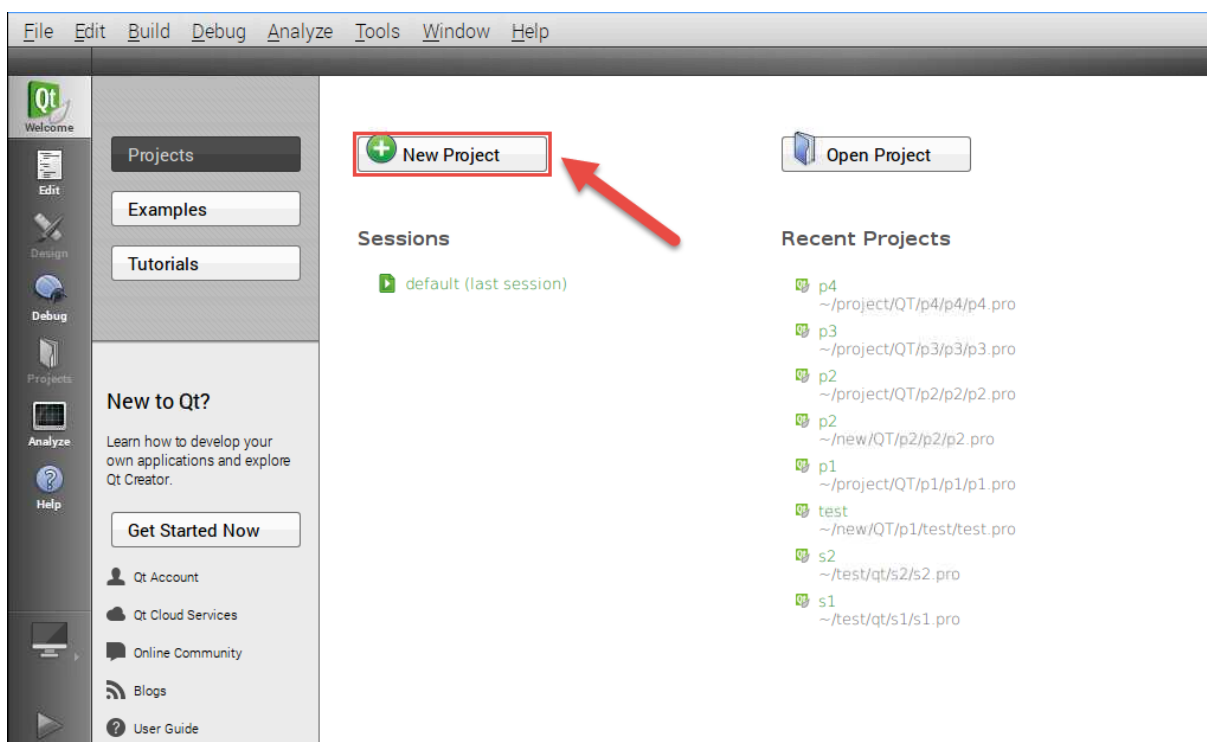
File Edit Build Debug Analyze Tools Window Help

Qt
Welcome
Edit
Design
Debug
Projects
Analyze
Help

Projects
Examples
Tutorials

New to Qt?

Learn how to develop your own applications and explore Qt Creator.

Get Started Now

Qt Account
Qt Cloud Services
Online Community
Blogs
User Guide

New Project

Sessions

default (last session)

Open Project

Recent Projects

p4
~/project/QT/p4/p4/p4.pro
p3
~/project/QT/p3/p3/p3.pro
p2
~/project/QT/p2/p2/p2.pro
p2
~/new/QT/p2/p2/p2.pro
p1
~/project/QT/p1/p1/p1.pro
test
~/new/QT/p1/test/test.pro
s2
~/test/qt/s2/s2.pro
s1
~/test/qt/s1/s1.pro